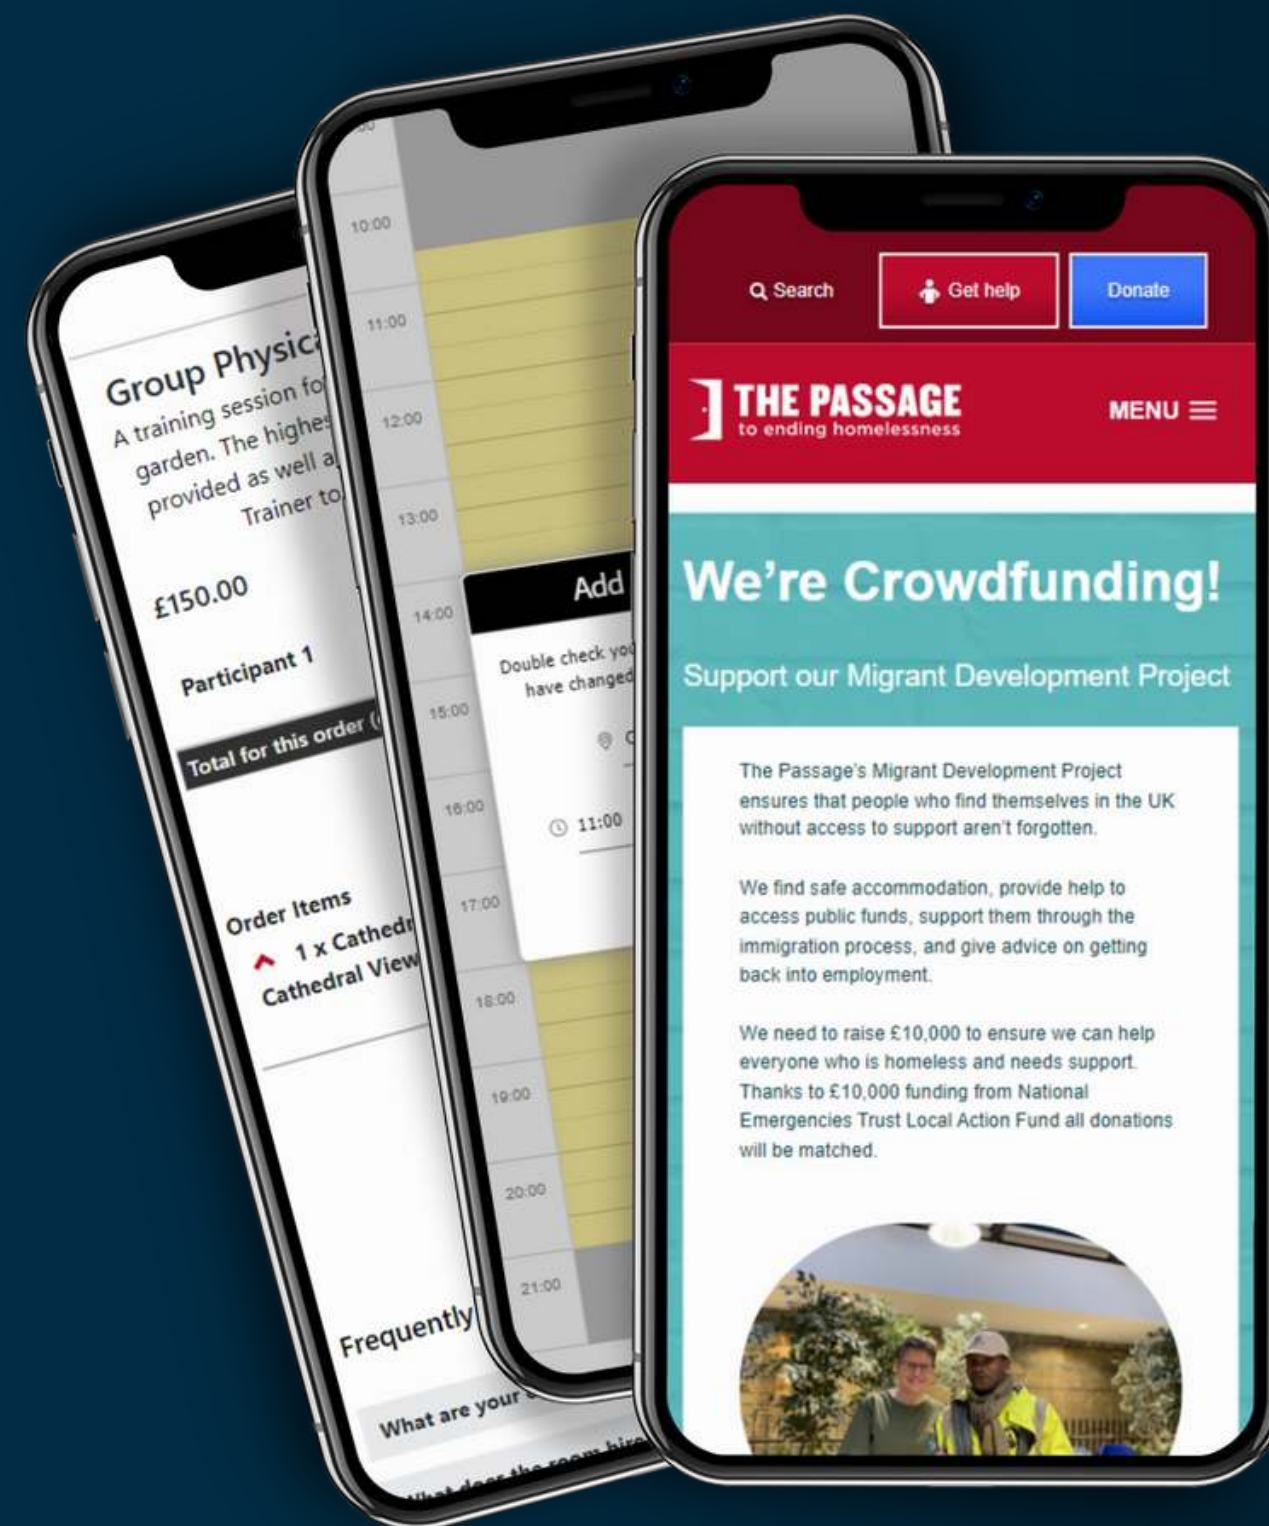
Group Physic
A training session fo
garden. The highes
provided as well a
Trainer to

£150.00

Participant 1

Total for this order (

Order Items
1 x Cathedr
Cathedral View

Frequently

What are your

10:00
11:00
12:00
13:00
14:00
15:00
16:00
17:00
18:00
19:00
20:00
21:00

Add

Double check yo
have changed

11:00

Search
Get help
Donate

THE PASSAGE
to ending homelessness

MENU

We're Crowdfunding!

Support our Migrant Development Project

The Passage's Migrant Development Project ensures that people who find themselves in the UK without access to support aren't forgotten.

We find safe accommodation, provide help to access public funds, support them through the immigration process, and give advice on getting back into employment.

We need to raise £10,000 to ensure we can help everyone who is homeless and needs support. Thanks to £10,000 funding from National Emergencies Trust Local Action Fund all donations will be matched.